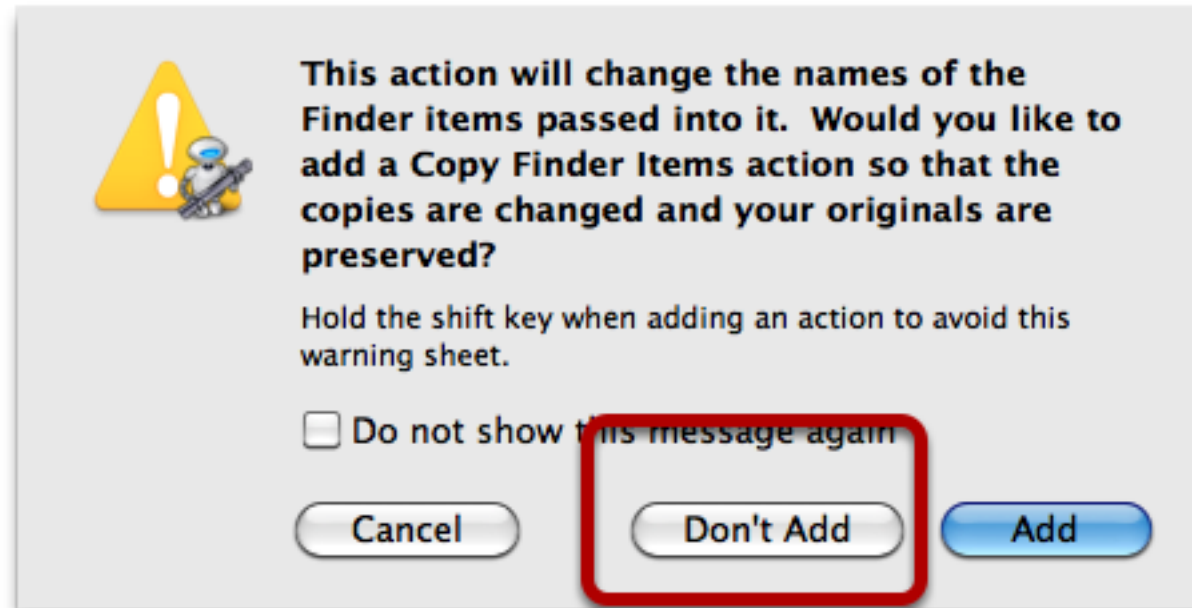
This action will change the names of the Finder items passed into it. Would you like to add a Copy Finder Items action so that the copies are changed and your originals are preserved?

Hold the shift key when adding an action to avoid this warning sheet.

Do not show this message again

Cancel

Don't Add

Add